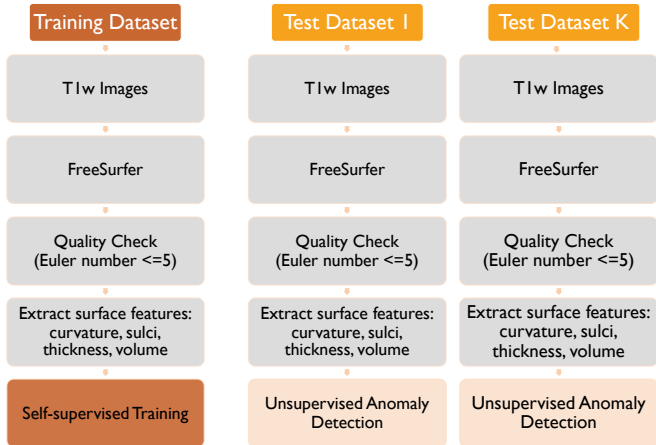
Training Dataset

T1w Images

FreeSurfer

Quality Check (Euler number <=5)

Extract surface features: curvature, sulci, thickness, volume

Self-supervised Training

Test Dataset 1

T1w Images

FreeSurfer

Quality Check (Euler number <=5)

Extract surface features: curvature, sulci, thickness, volume

Unsupervised Anomaly Detection

Test Dataset K

T1w Images

FreeSurfer

Quality Check (Euler number <=5)

Extract surface features: curvature, sulci, thickness, volume

Unsupervised Anomaly Detection